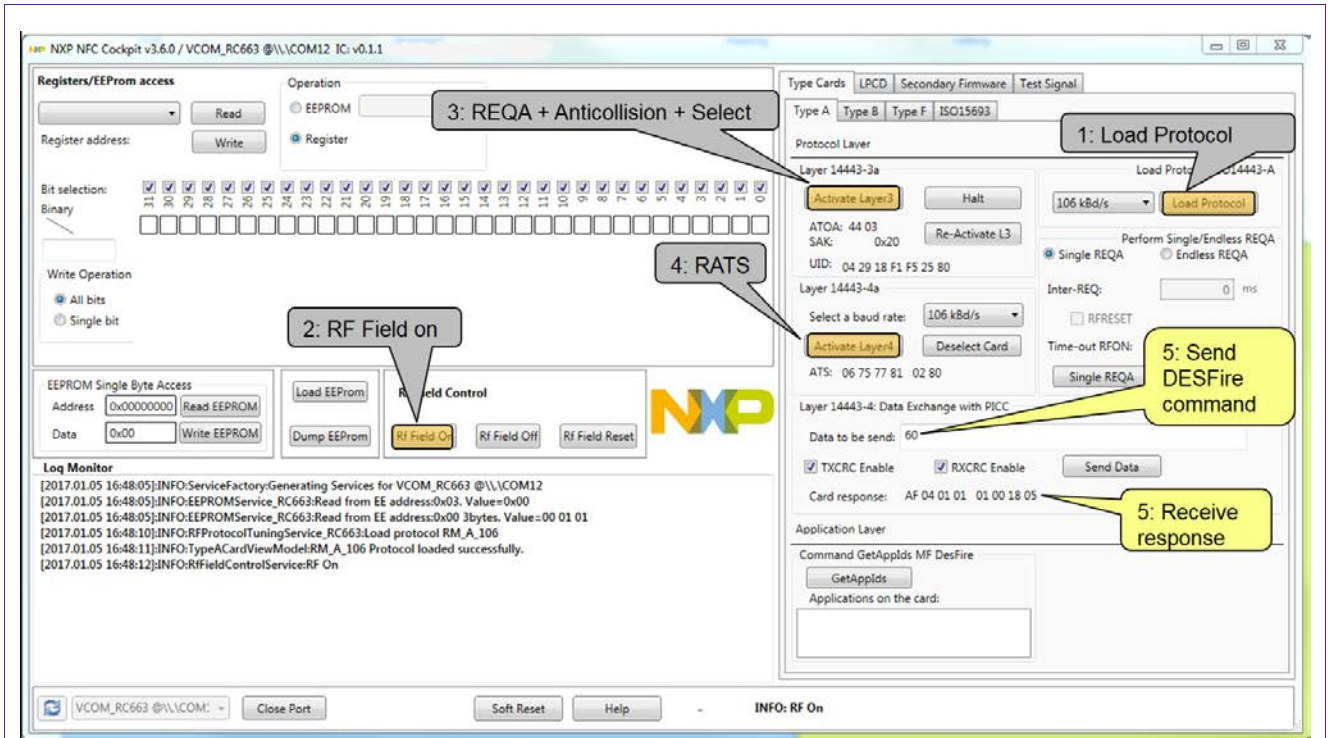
NXP NFC Cockpit v3.6.0 / VCOM_RC663 @\\.\COM12 IC: v0.1.1

Registers/EEProm access

Read

Register address:

Write

Operation

EEPROM

Register

3: REQA + Anticollision + Select

Bit selection:

Binary

31 30 29 28 27 26 25 24 23 22 21 20 19 18 17 16 15 14 13 12 11 10 9 8 7 6 5 4 3 2 1 0

Write Operation

All bits

Single bit

2: RF Field on

EEPROM Single Byte Access

Address 0x00000000 Read EEPROM

Data 0x00 Write EEPROM

Load EEProm

Dump EEProm

Rf Field Control

Rf Field On

Rf Field Off

Rf Field Reset

Log Monitor

[2017.01.05 16:48:05]:INFO:ServiceFactory:Generating Services for VCOM_RC663 @\\.\COM12
[2017.01.05 16:48:05]:INFO:EEPROMService_RC663:Read from EE address:0x03. Value=0x00
[2017.01.05 16:48:05]:INFO:EEPROMService_RC663:Read from EE address:0x00 3bytes. Value=00 01 01
[2017.01.05 16:48:10]:INFO:RFProtocolTuningService_RC663:Load protocol RM_A_106
[2017.01.05 16:48:11]:INFO:TypeACardViewModel:RM_A_106 Protocol loaded successfully.
[2017.01.05 16:48:12]:INFO:RfFieldControlService:RF On

Type Cards LPCD Secondary Firmware Test Signal

Type A Type B Type F ISO15693

Protocol Layer

1: Load Protocol

Layer 14443-3a

Activate Layer3

Halt

ATQA: 44 03

SAK: 0x20

Re-Activate L3

UID: 04 29 18 F1 F5 25 80

Load Proto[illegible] 14443-A

106 kBd/s

Load Protocol

Perform Single/Endless REQA

Single REQA

Endless REQA

Inter-REQ: 0 ms

RFRESET

Time-out RFON:

Single REQA

4: RATS

Layer 14443-4a

Select a baud rate: 106 kBd/s

Activate Layer4

Deselect Card

ATS: 06 75 77 81 02 80

5: Send DESFire command

Layer 14443-4: Data Exchange with PICC

Data to be send: 60

TXCRC Enable

RXCRC Enable

Send Data

Card response: AF 04 01 01 01 00 18 05

5: Receive response

Application Layer

Command GetAppIds MF DesFire

GetAppIds

Applications on the card:

VCOM_RC663 @\\.\COM:

Close Port

Soft Reset

Help

-

INFO: RF On